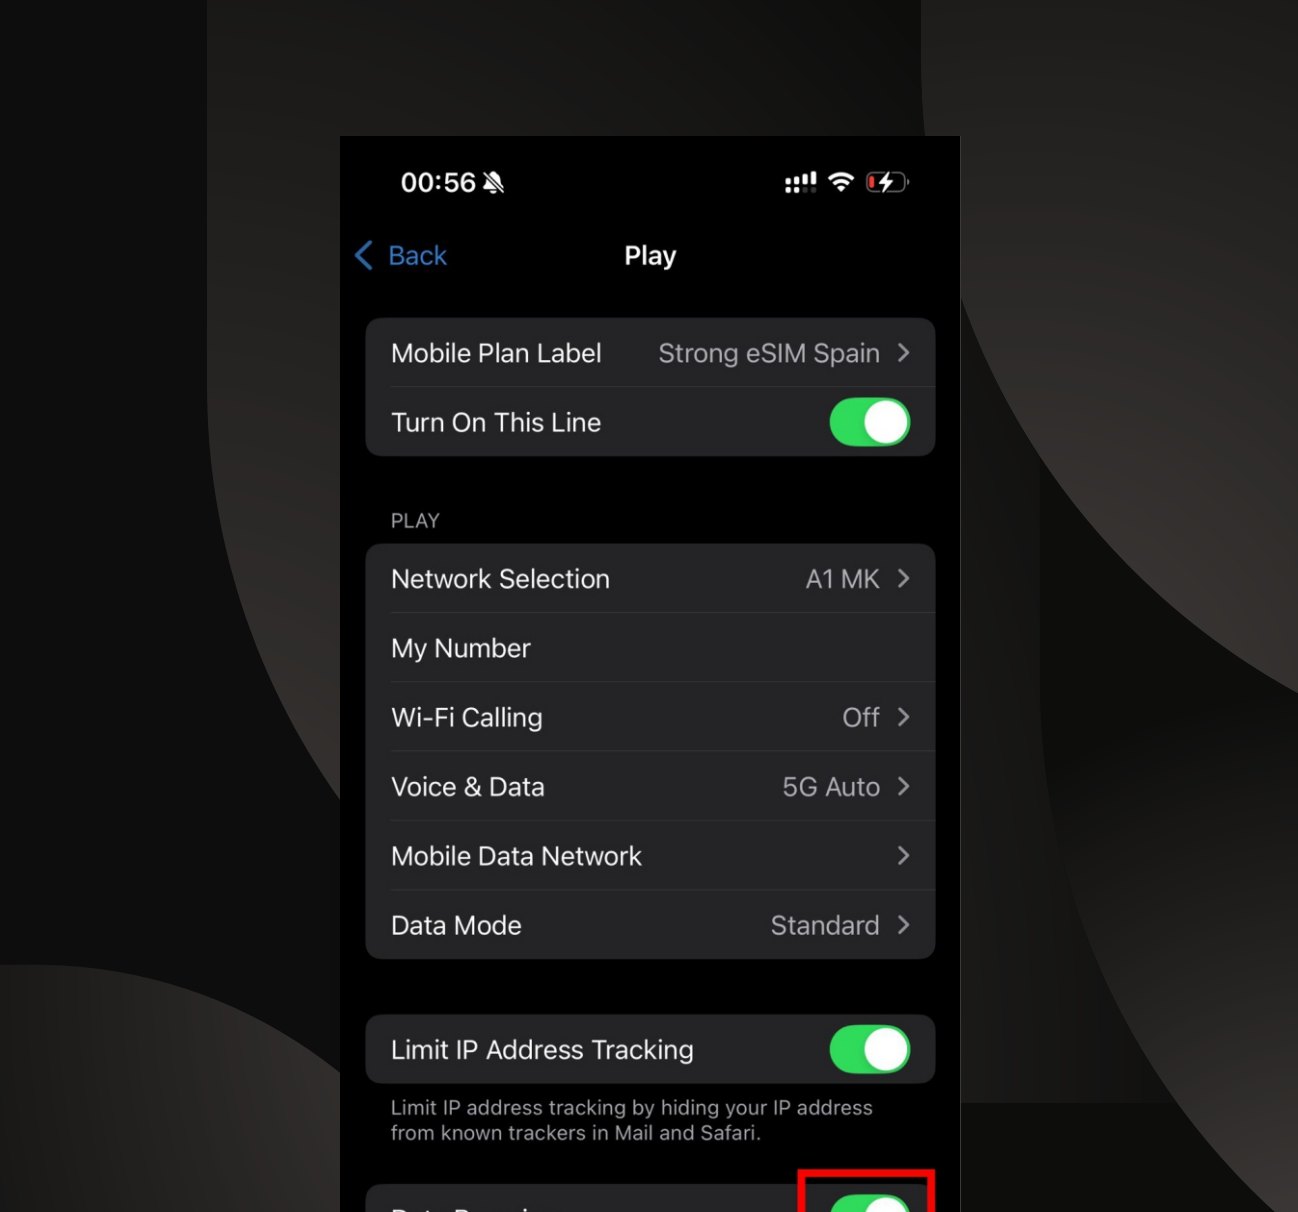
00:56

Back

Play

Mobile Plan Label Strong eSIM Spain

Turn On This Line

PLAY

Network Selection A1 MK

My Number

Wi-Fi Calling Off

Voice & Data 5G Auto

Mobile Data Network

Data Mode Standard

Limit IP Address Tracking

Limit IP address tracking by hiding your IP address from known trackers in Mail and Safari.

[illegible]